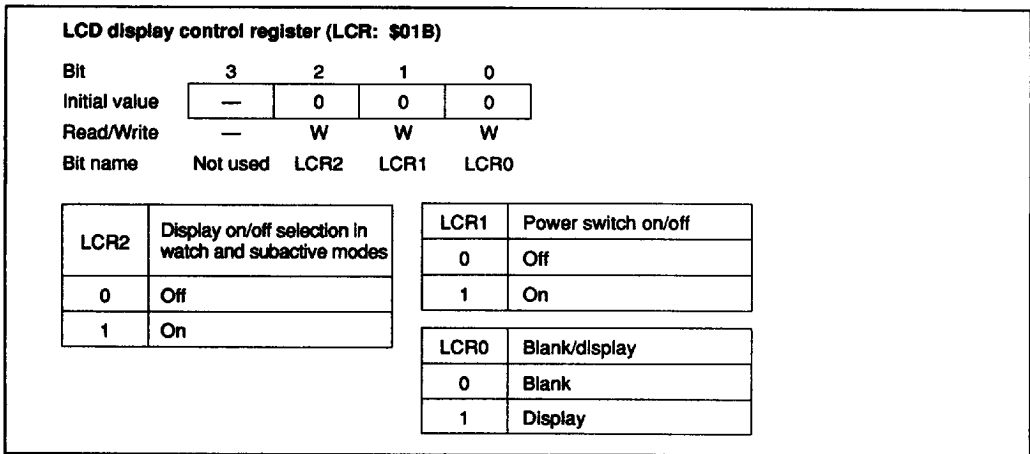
LCD display control register (LCR: $01B)

| Bit | 3 | 2 | 1 | 0 |
|---|---|---|---|---|
| Initial value | — | 0 | 0 | 0 |
| Read/Write | — | W | W | W |
| Bit name | Not used | LCR2 | LCR1 | LCR0 |

| LCR2 | Display on/off selection in watch and subactive modes |
|---|---|
| 0 | Off |
| 1 | On |

| LCR1 | Power switch on/off |
|---|---|
| 0 | Off |
| 1 | On |

| LCR0 | Blank/display |
|---|---|
| 0 | Blank |
| 1 | Display |